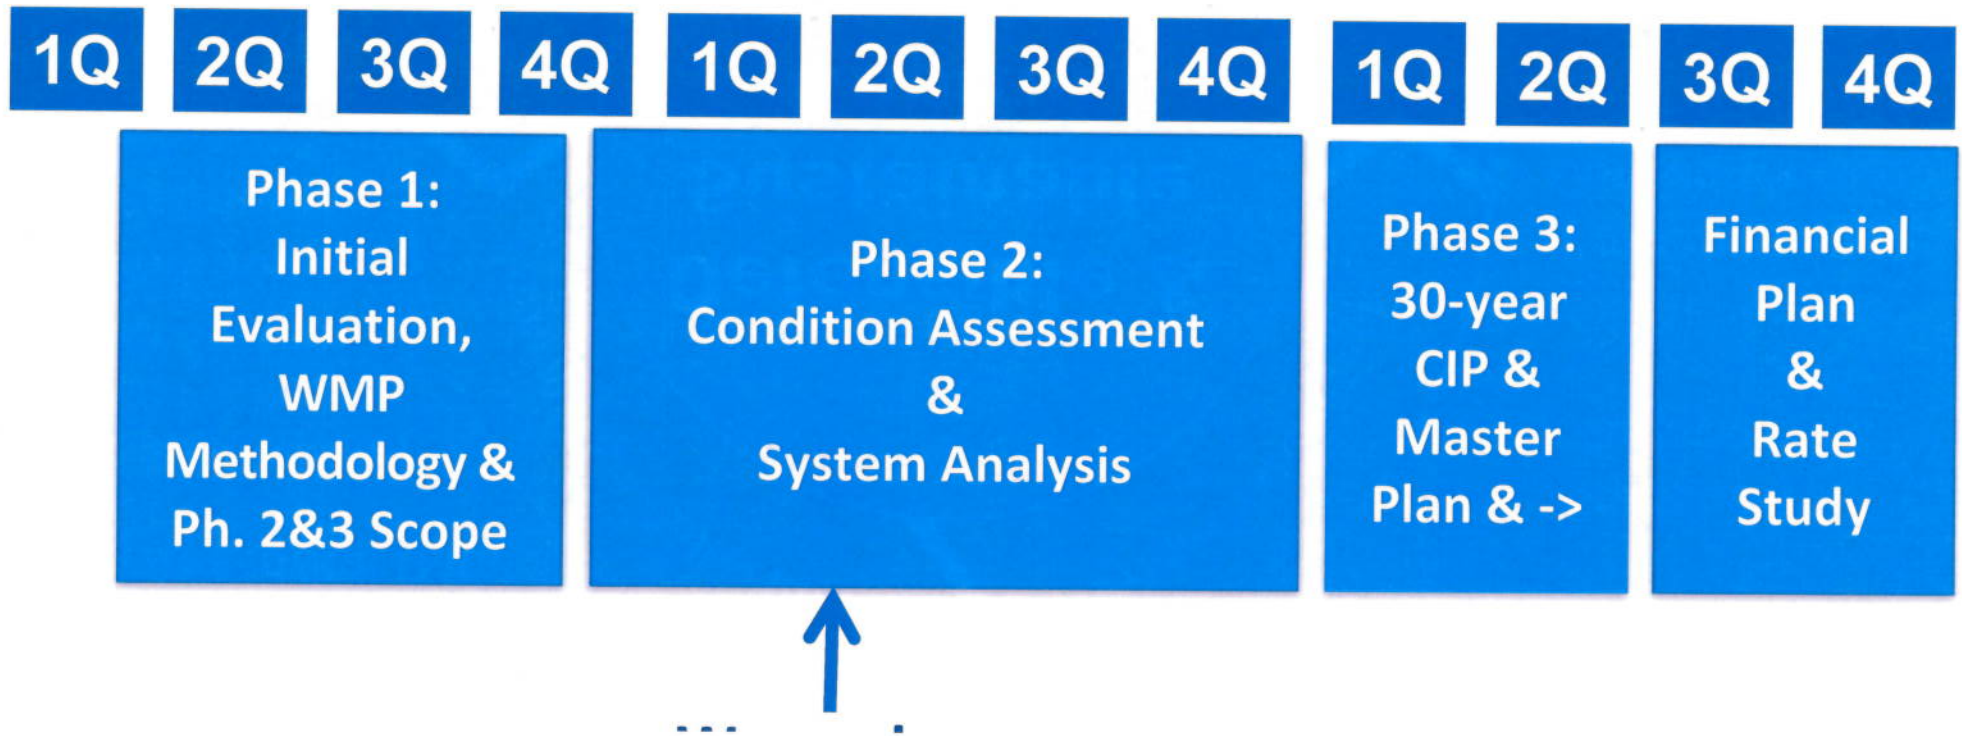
1Q 2Q 3Q 4Q 1Q 2Q 3Q 4Q 1Q 2Q 3Q 4Q

Phase 1: Initial Evaluation, WMP Methodology & Ph. 2&3 Scope

Phase 2: Condition Assessment & System Analysis

Phase 3: 30-year CIP & Master Plan & ->

Financial Plan & Rate Study

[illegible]